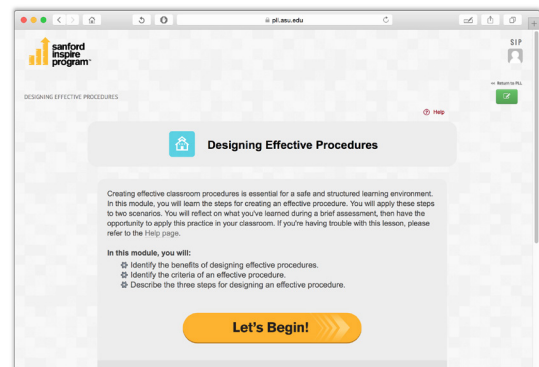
pll.asu.edu

sanford inspire program

SIP

Return to PLL

DESIGNING EFFECTIVE PROCEDURES

Help

Designing Effective Procedures

Creating effective classroom procedures is essential for a safe and structured learning environment. In this module, you will learn the steps for creating an effective procedure. You will apply these steps to two scenarios. You will reflect on what you've learned during a brief assessment, then have the opportunity to apply this practice in your classroom. If you're having trouble with this lesson, please refer to the Help page.

In this module, you will will:
Identify the benefits of designing effective procedures.
Identify the criteria of an effective procedure.
Describe the three steps for designing an effective procedure.

Let's Begin!